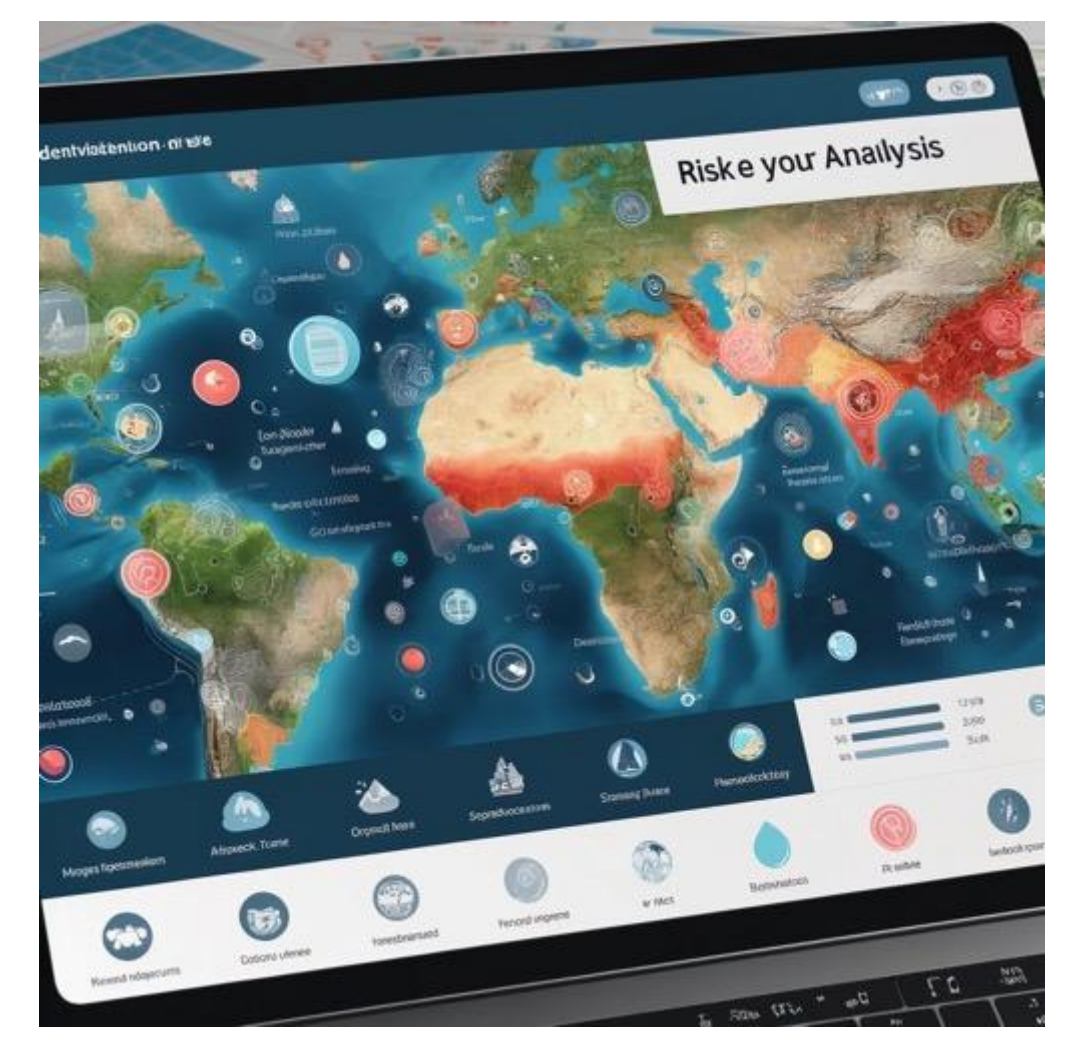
dentivistention · ai ste

Risk e your Analysis

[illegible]

Afroveck. Tume

Orgmolt hsea

Sepndvocaous

Stamsing Duace

Phenoelcoktay

Mooges figetsmealism

Bestaohsos

Pi sellvie

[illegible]

Renond nboyecums

Dotions ulenee

Nosoibinsed

Penord uhgeme

W hlct